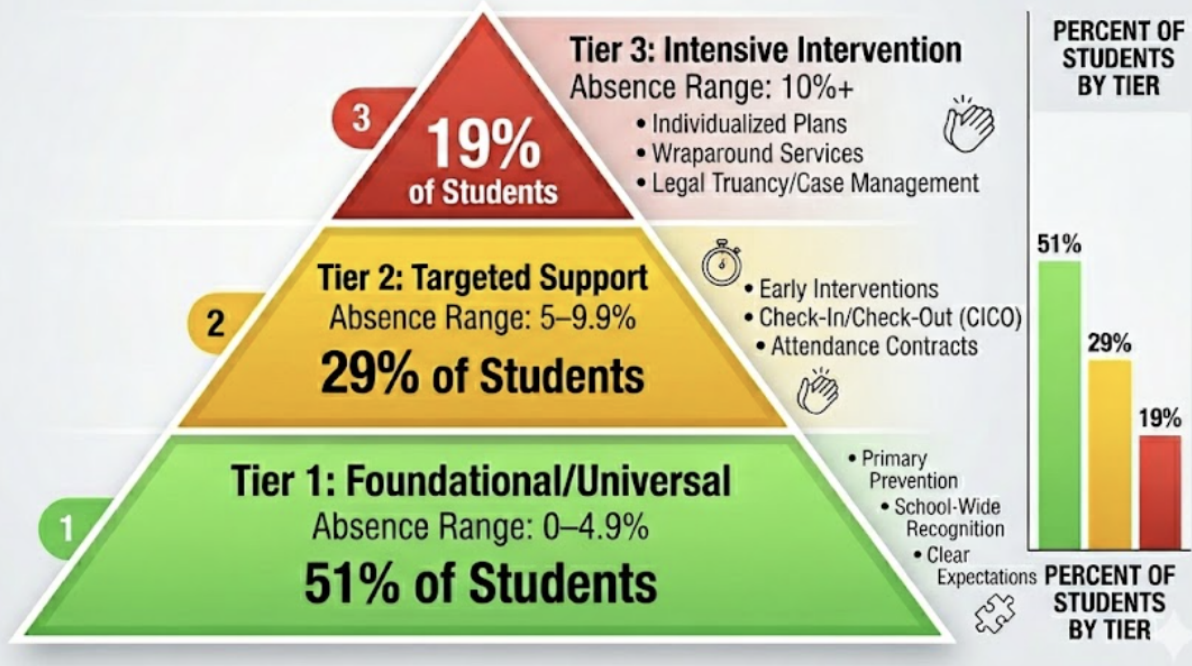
3

19%
of Students

Tier 3: Intensive Intervention
Absence Range: 10%+
• Individualized Plans
• Wraparound Services
• Legal Truancy/Case Management

2

Tier 2: Targeted Support
Absence Range: 5–9.9%
29% of Students

• Early Interventions
• Check-In/Check-Out (CICO)
• Attendance Contracts

1

Tier 1: Foundational/Universal
Absence Range: 0–4.9%
51% of Students

• Primary Prevention
• School-Wide Recognition
• Clear Expectations

PERCENT OF STUDENTS BY TIER

51%
29%
19%

PERCENT OF STUDENTS BY TIER